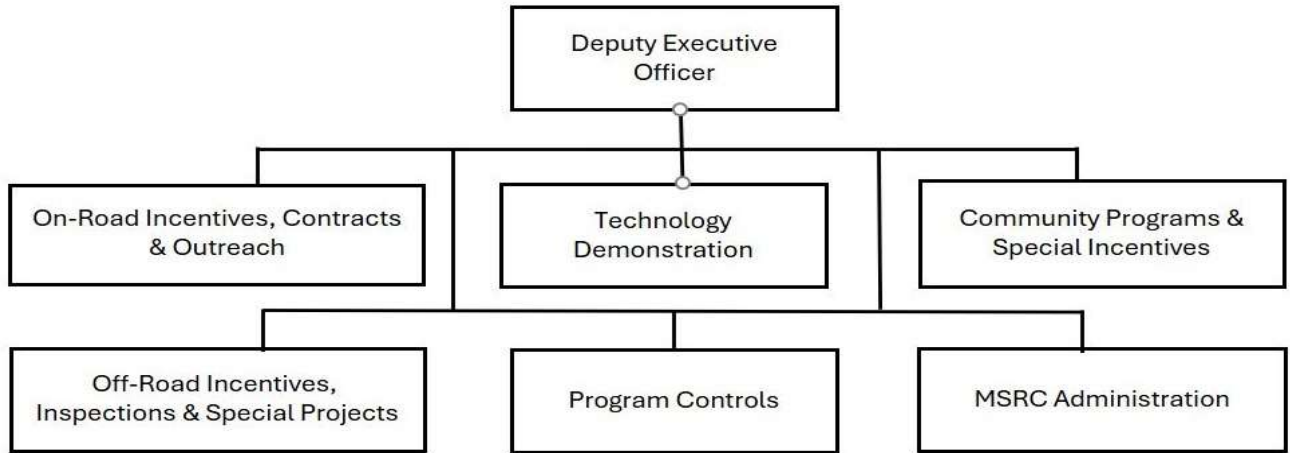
Deputy Executive Officer

On-Road Incentives, Contracts & Outreach

Technology Demonstration

Community Programs & Special Incentives

Off-Road Incentives, Inspections & Special Projects

Program Controls

MSRC Administration